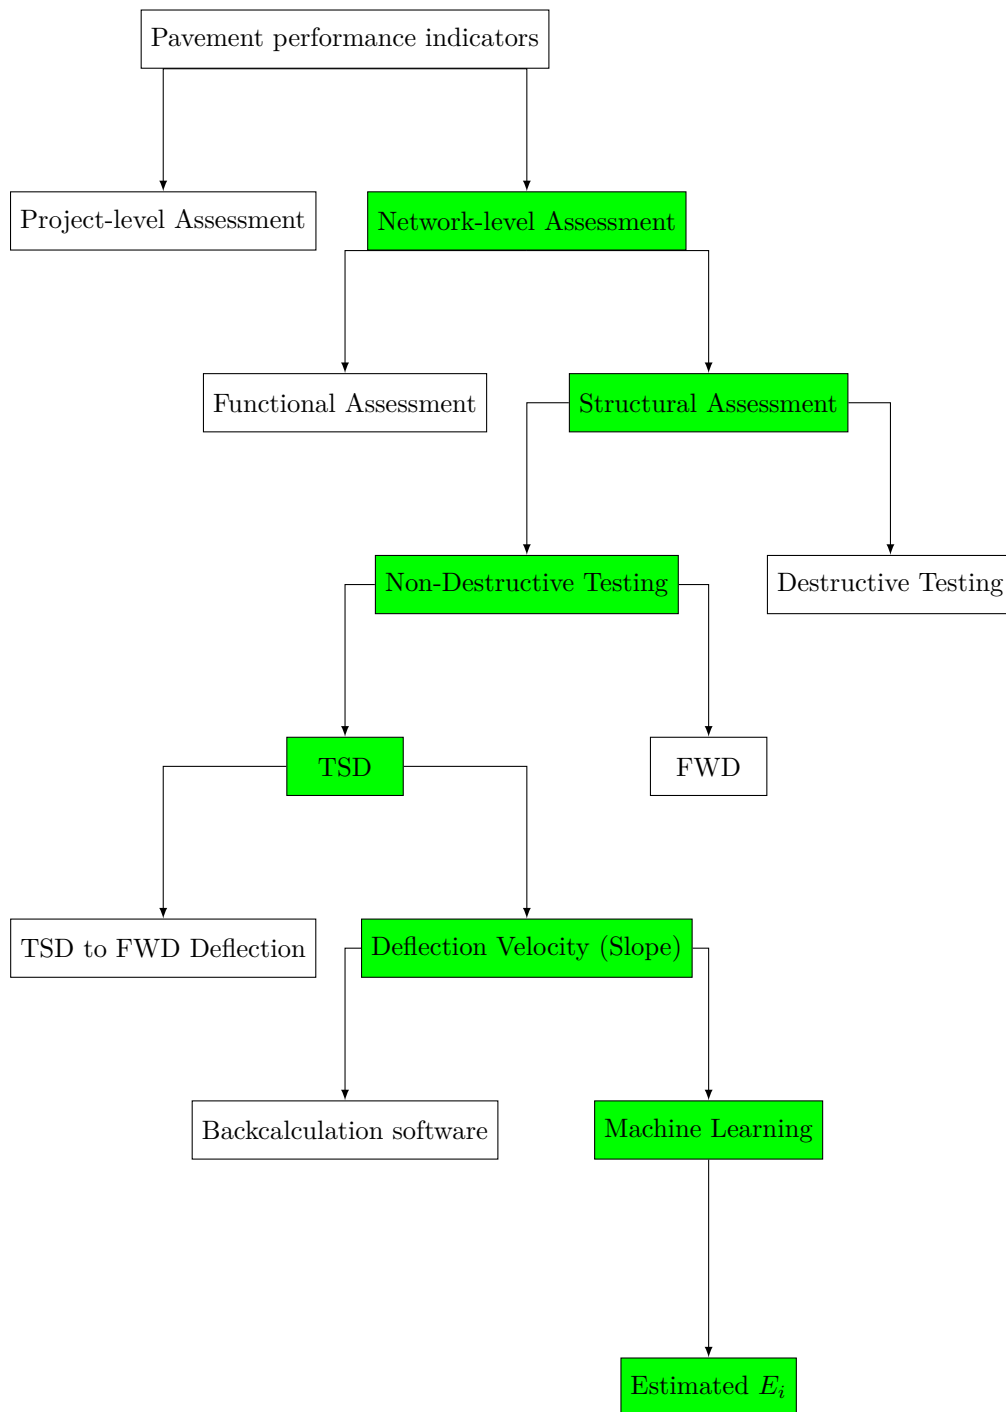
Pavement performance indicators

Project-level Assessment

Network-level Assessment

Functional Assessment

Structural Assessment

Non-Destructive Testing

Destructive Testing

TSD

FWD

TSD to FWD Deflection

Deflection Velocity (Slope)

Backcalculation software

Machine Learning

Estimated $E_i$